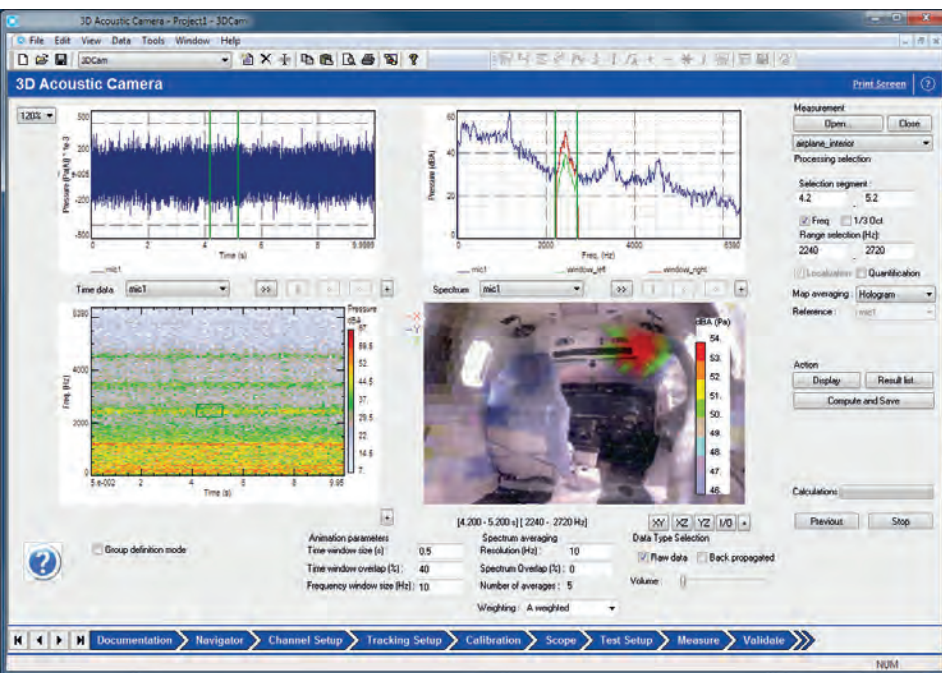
3D Acoustic Camera - Project1 - 3DCam

File Edit View Data Tools Window Help

3DCam

3D Acoustic Camera

Print Screen

120%

Pressure (Pa/Hz) * 1e-3

500
200
-100
-500
0 2 Time (s) 8 9.9999

mic1

Time data mic1

Pressure (dBA)
60
40
20
0 2000 Freq. (Hz) 4000 5590

mic1 window_left window_right

Spectrum mic1

Freq. (Hz)
5590
4000
2000
0
5.e-002 2 4 Time (s) 8 9.95

Pressure dBA
87
59.5
52
44.5
37
29.5
22
14.5
7

dBA (Pa)
54
53
52
51
50
49
48
47
46

Measurement
Open... Close
airplane_interior
Processing selection
Selection segment :
4.2 5.2
Freq 1/3 Oct
Range selection (Hz):
2240 2720
Localization Quantification
Map averaging : Hologram
Reference : mic1

Action
Display Result list...
Compute and Save

Calculations:

Previous Stop

[4.200 - 5.200 s] [ 2240 - 2720 Hz]

XY XZ YZ I/O

Group definition mode

Animation parameters
Time window size (s) : 0.5
Time window overlap (%) : 40
Frequency window size (Hz) : 10

Spectrum averaging
Resolution (Hz) : 10
Spectrum Overlap (%) : 0
Number of averages : 5
Weighting : A weighted

Data Type Selection
Raw data Back propagated
Volume :

Documentation Navigator Channel Setup Tracking Setup Calibration Scope Test Setup Measure Validate

NUM